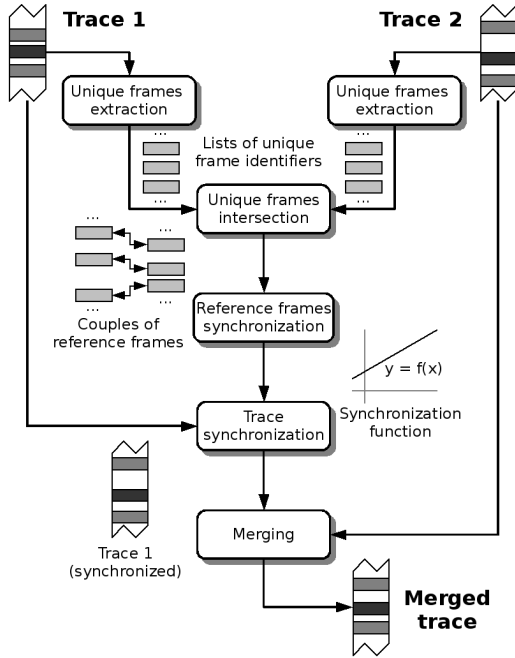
Trace 1

Trace 2

Unique frames extraction

Unique frames extraction

...

...

Lists of unique frame identifiers

...

...

Unique frames intersection

...

...

...

...

Couples of reference frames

Reference frames synchronization

y = f(x)

Synchronization function

Trace synchronization

Trace 1 (synchronized)

Merging

Merged trace